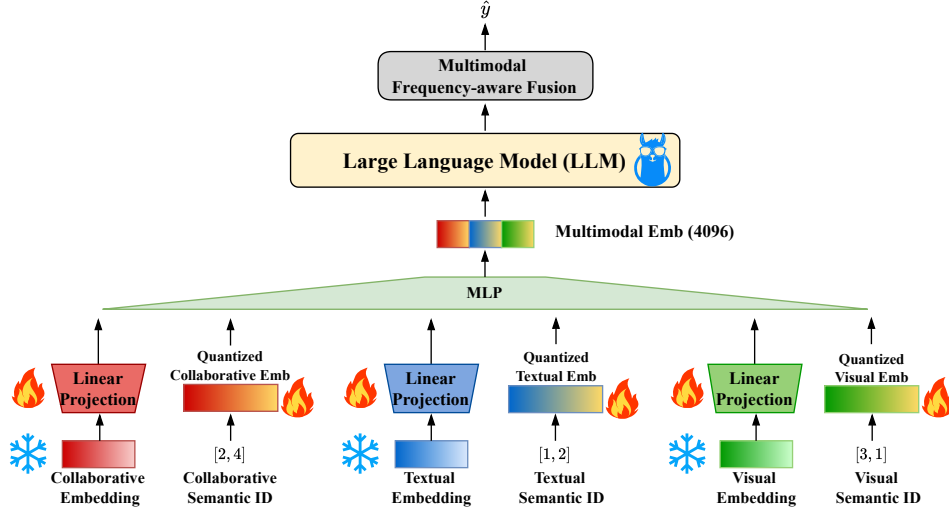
$\hat{y}$

Multimodal Frequency-aware Fusion

Large Language Model (LLM)

Multimodal Emb (4096)

MLP

Linear Projection

Collaborative Embedding

Quantized Collaborative Emb

$[2, 4]$

Collaborative Semantic ID

Linear Projection

Textual Embedding

Quantized Textual Emb

$[1, 2]$

Textual Semantic ID

Linear Projection

Visual Embedding

Quantized Visual Emb

$[3, 1]$

Visual Semantic ID